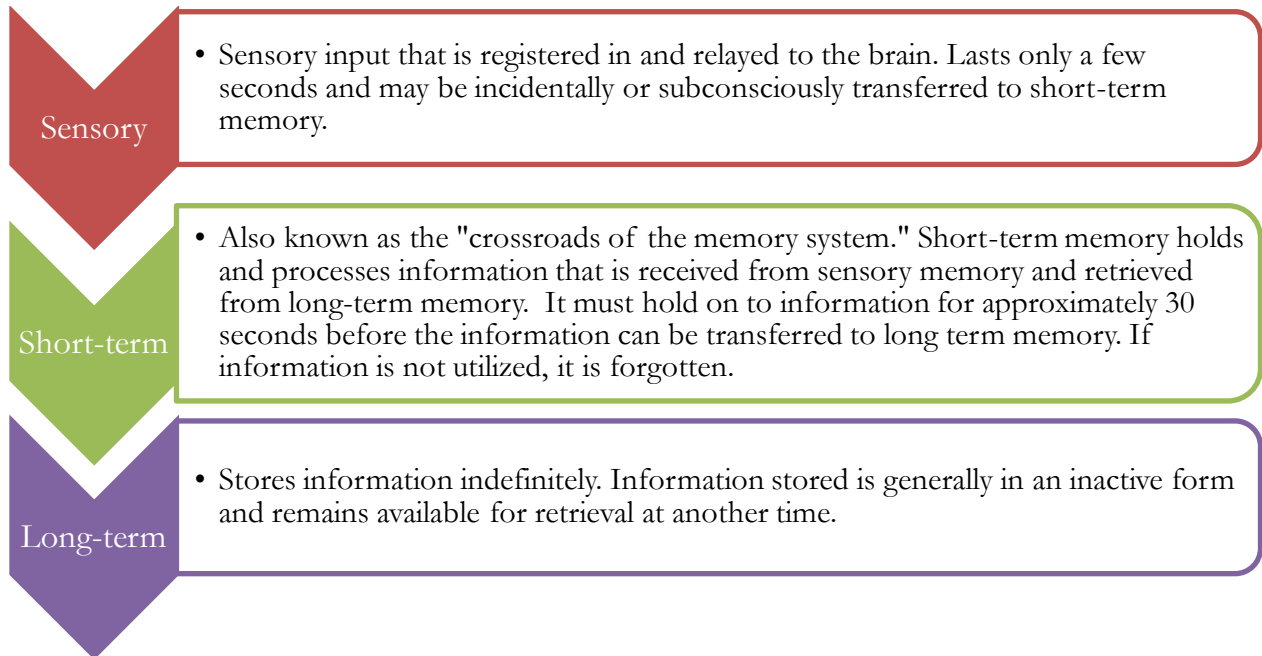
Sensory

• Sensory input that is registered in and relayed to the brain. Lasts only a few seconds and may be incidentally or subconsciously transferred to short-term memory.

Short-term

• Also known as the "crossroads of the memory system." Short-term memory holds and processes information that is received from sensory memory and retrieved from long-term memory. It must hold on to information for approximately 30 seconds before the information can be transferred to long term memory. If information is not utilized, it is forgotten.

Long-term

• Stores information indefinitely. Information stored is generally in an inactive form and remains available for retrieval at another time.